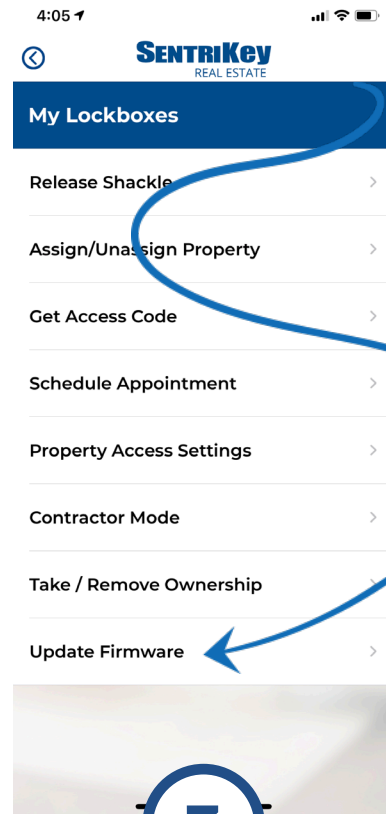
4:05

SentriKey
REAL ESTATE

My Lockboxes

Release Shackle

Assign/Unassign Property

Get Access Code

Schedule Appointment

Property Access Settings

Contractor Mode

Take / Remove Ownership

Update Firmware